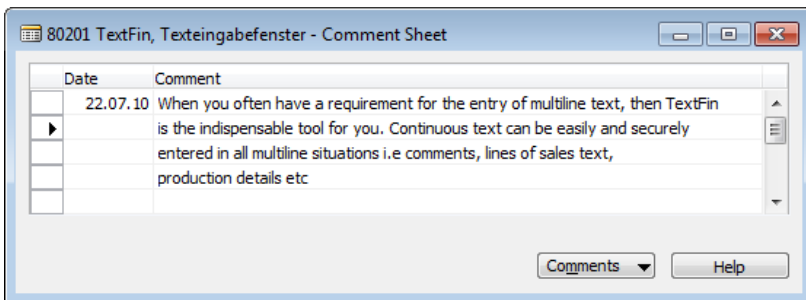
80201 TextFin, Texteingabefenster - Comment Sheet

| Date | Comment |
|---|---|
| 22.07.10 | When you often have a requirement for the entry of multiline text, then TextFin |
| | is the indispensable tool for you. Continuous text can be easily and securely |
| | entered in all multiline situations i.e comments, lines of sales text, |
| | production details etc |
| | |

Comments

Help